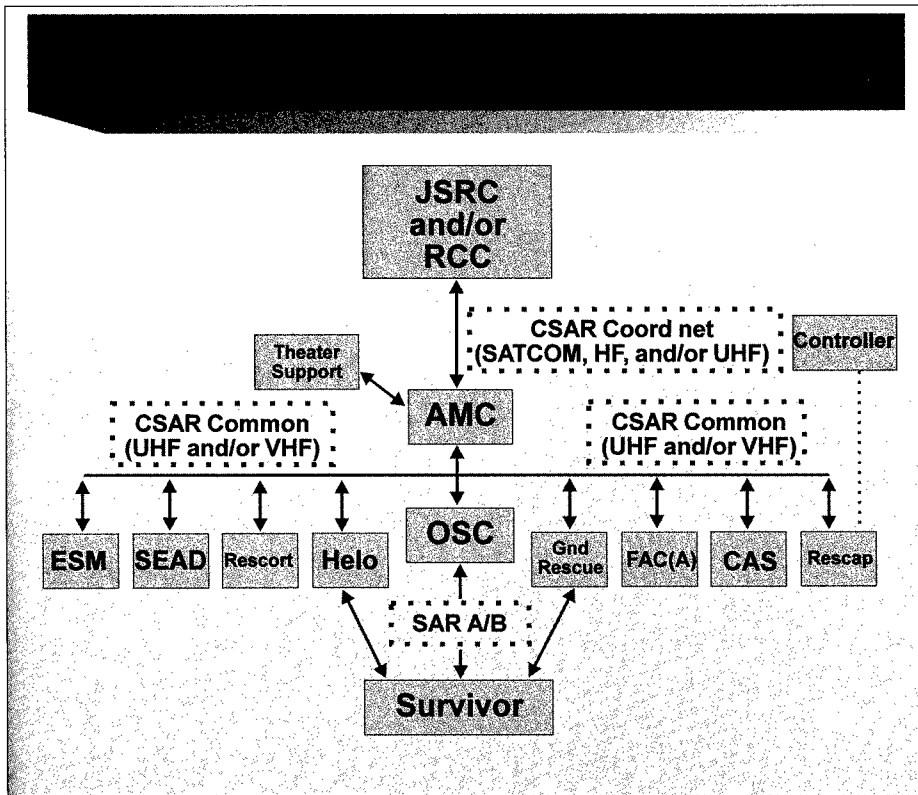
JSRC and/or RCC

CSAR Coord net (SATCOM, HF, and/or UHF)

Controller

Theater Support

AMC

CSAR Common (UHF and/or VHF)

CSAR Common (UHF and/or VHF)

ESM

SEAD

Rescort

Helo

OSC

Gnd Rescue

FAC(A)

CAS

Rescap

SAR A/B

Survivor